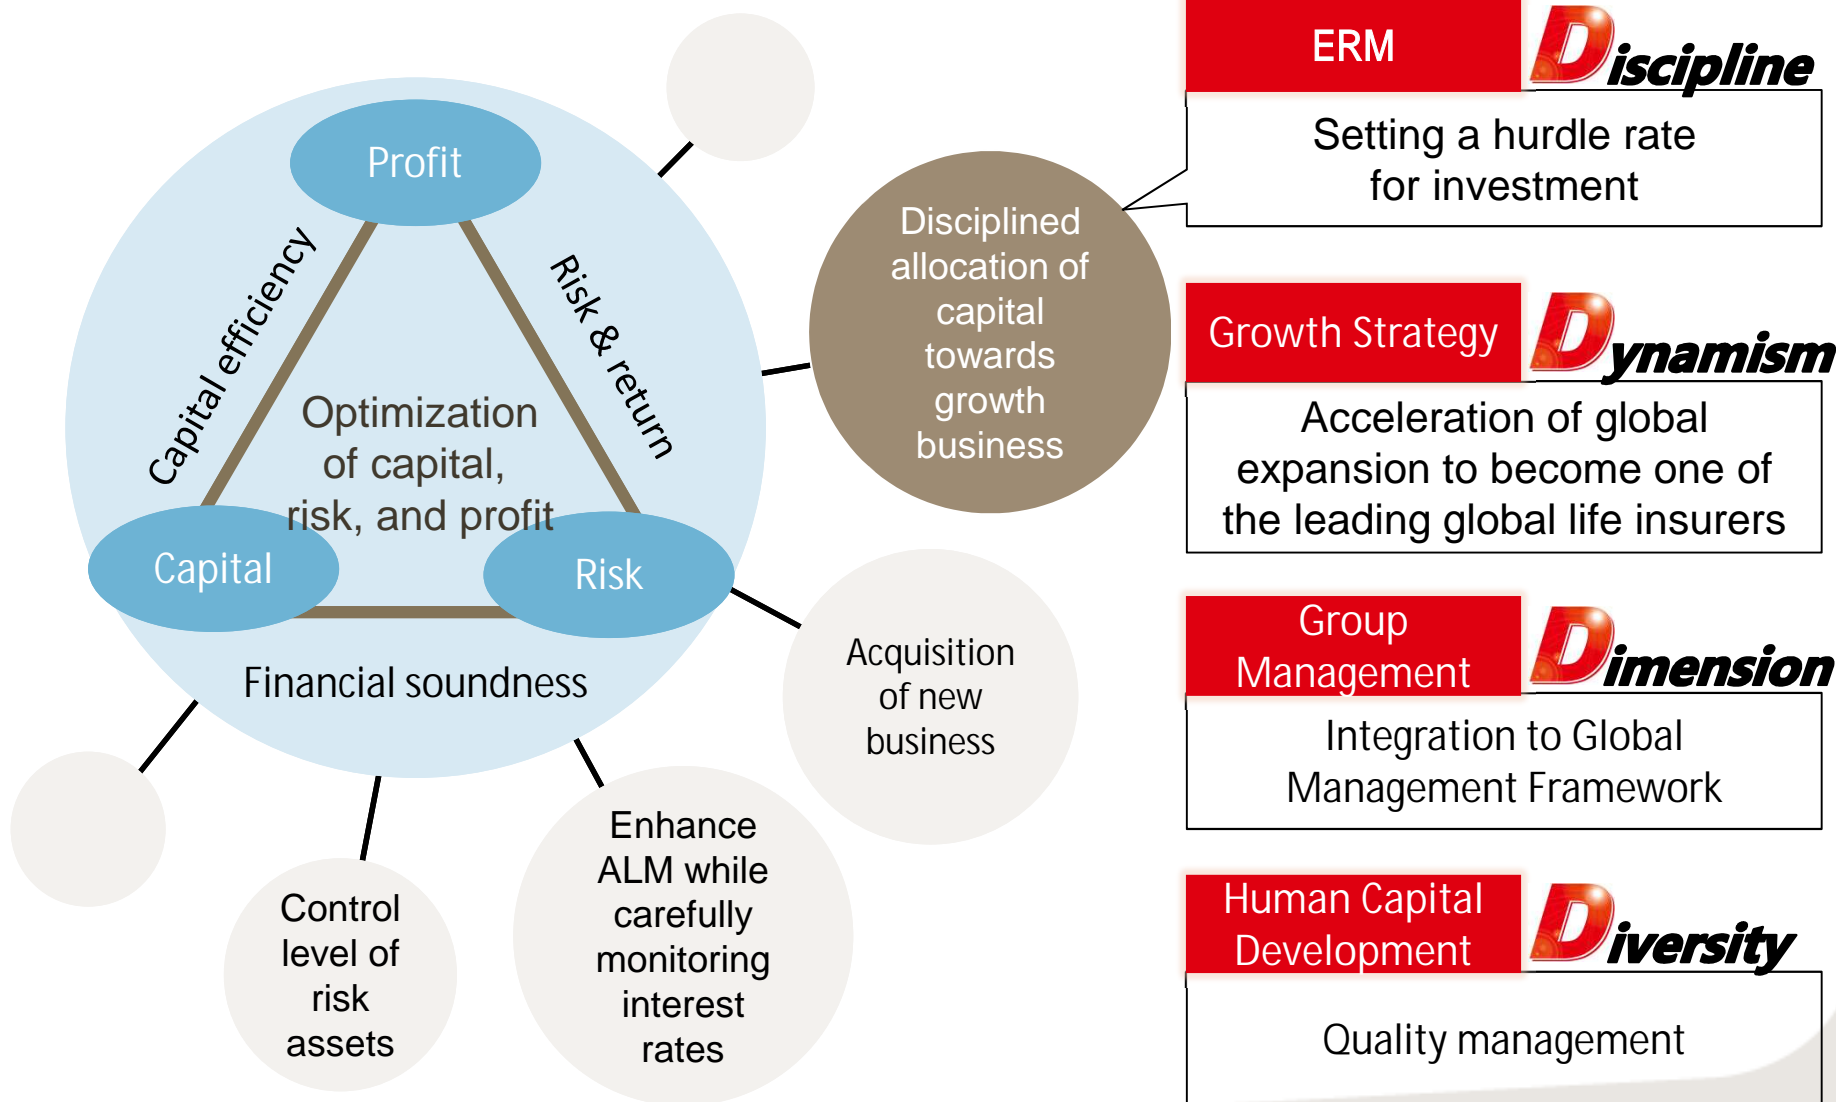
Profit

Capital efficiency

Risk & return

Optimization of capital, risk, and profit

Capital

Risk

Financial soundness

Disciplined allocation of capital towards growth business

Acquisition of new business

Enhance ALM while carefully monitoring interest rates

Control level of risk assets

ERM

Discipline

Setting a hurdle rate for investment

Growth Strategy

Dynamism

Acceleration of global expansion to become one of the leading global life insurers

Group Management

Dimension

Integration to Global Management Framework

Human Capital Development

Diversity

Quality management